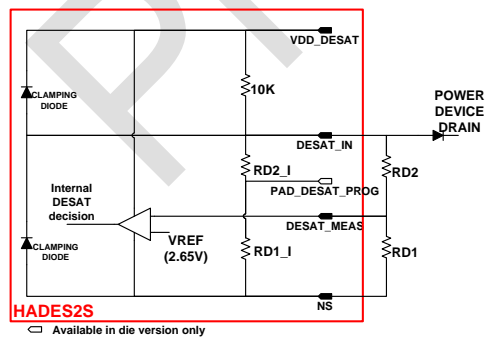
VDD_DESAT

CLAMPING DIODE

10K

POWER DEVICE DRAIN

DESAT_IN

RD2_I

RD2

PAD_DESAT_PROG

Internal DESAT decision

DESAT_MEAS

VREF (2.65V)

RD1_I

RD1

CLAMPING DIODE

NS

HADES2S

Available in die version only